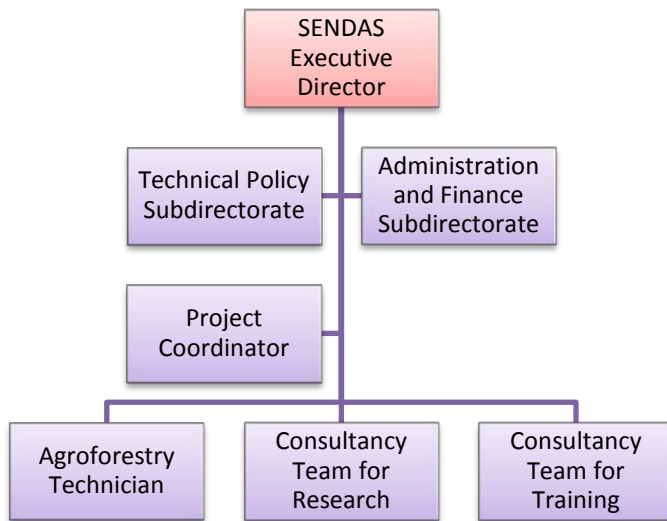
SENDAS Executive Director

Technical Policy Subdirectorate

Administration and Finance Subdirectorate

Project Coordinator

Agroforestry Technician

Consultancy Team for Research

Consultancy Team for Training